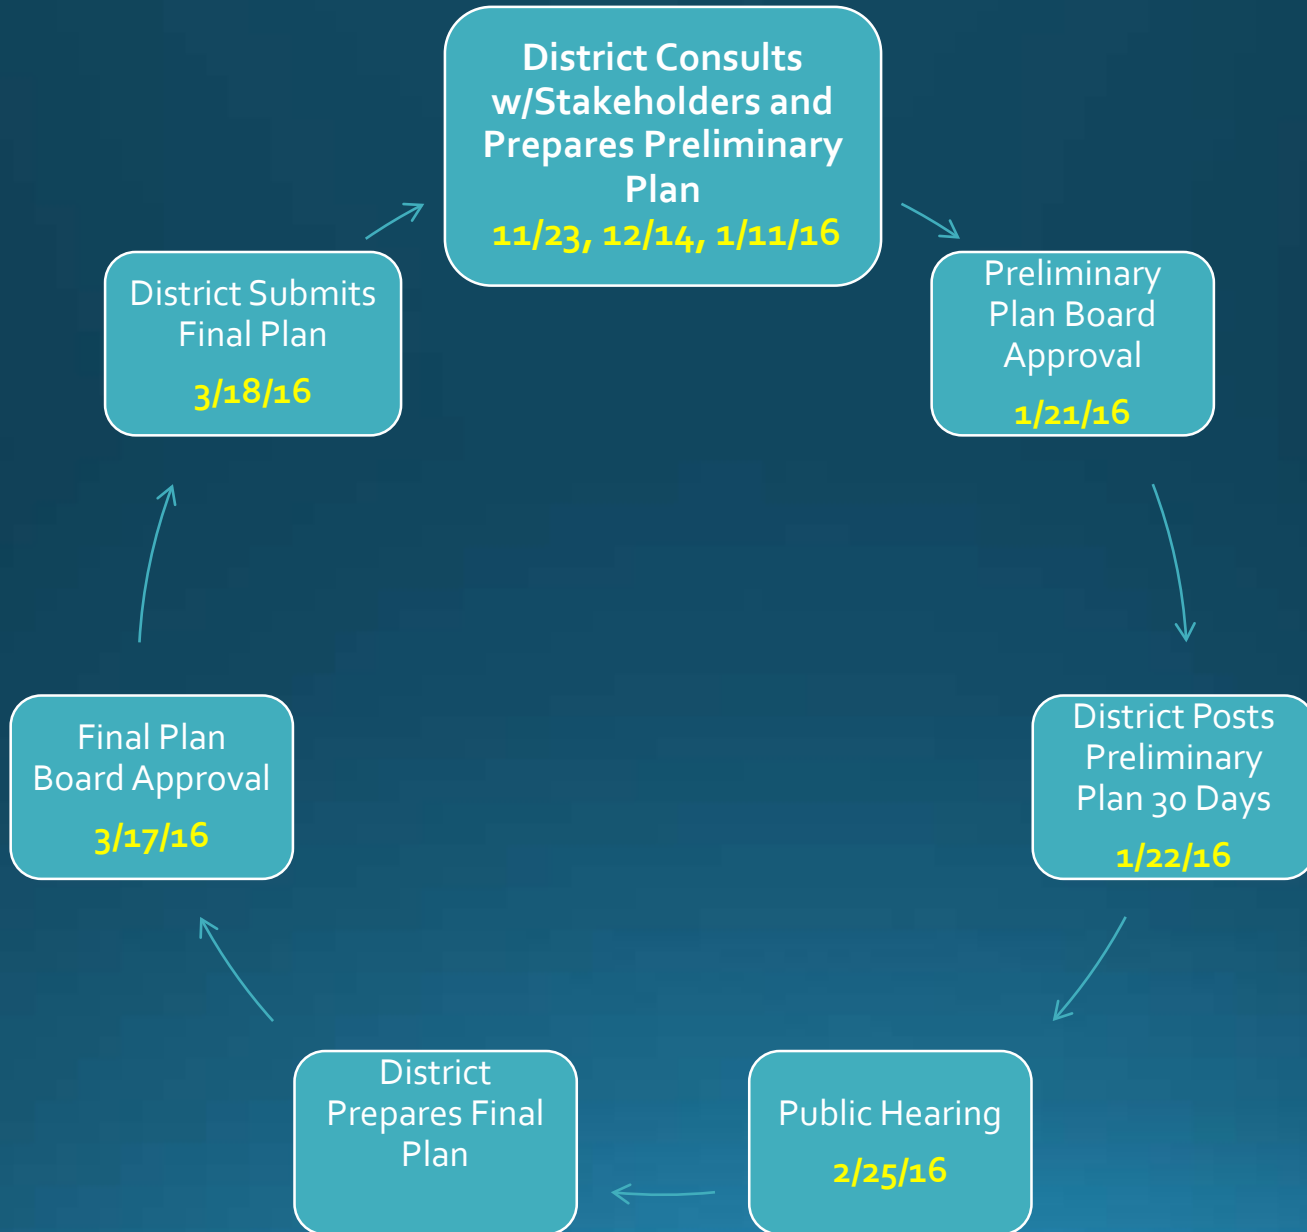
District Consults w/Stakeholders and Prepares Preliminary Plan

11/23, 12/14, 1/11/16

Preliminary Plan Board Approval

1/21/16

District Posts Preliminary Plan 30 Days

1/22/16

Public Hearing

2/25/16

District Prepares Final Plan

Final Plan Board Approval

3/17/16

District Submits Final Plan

3/18/16